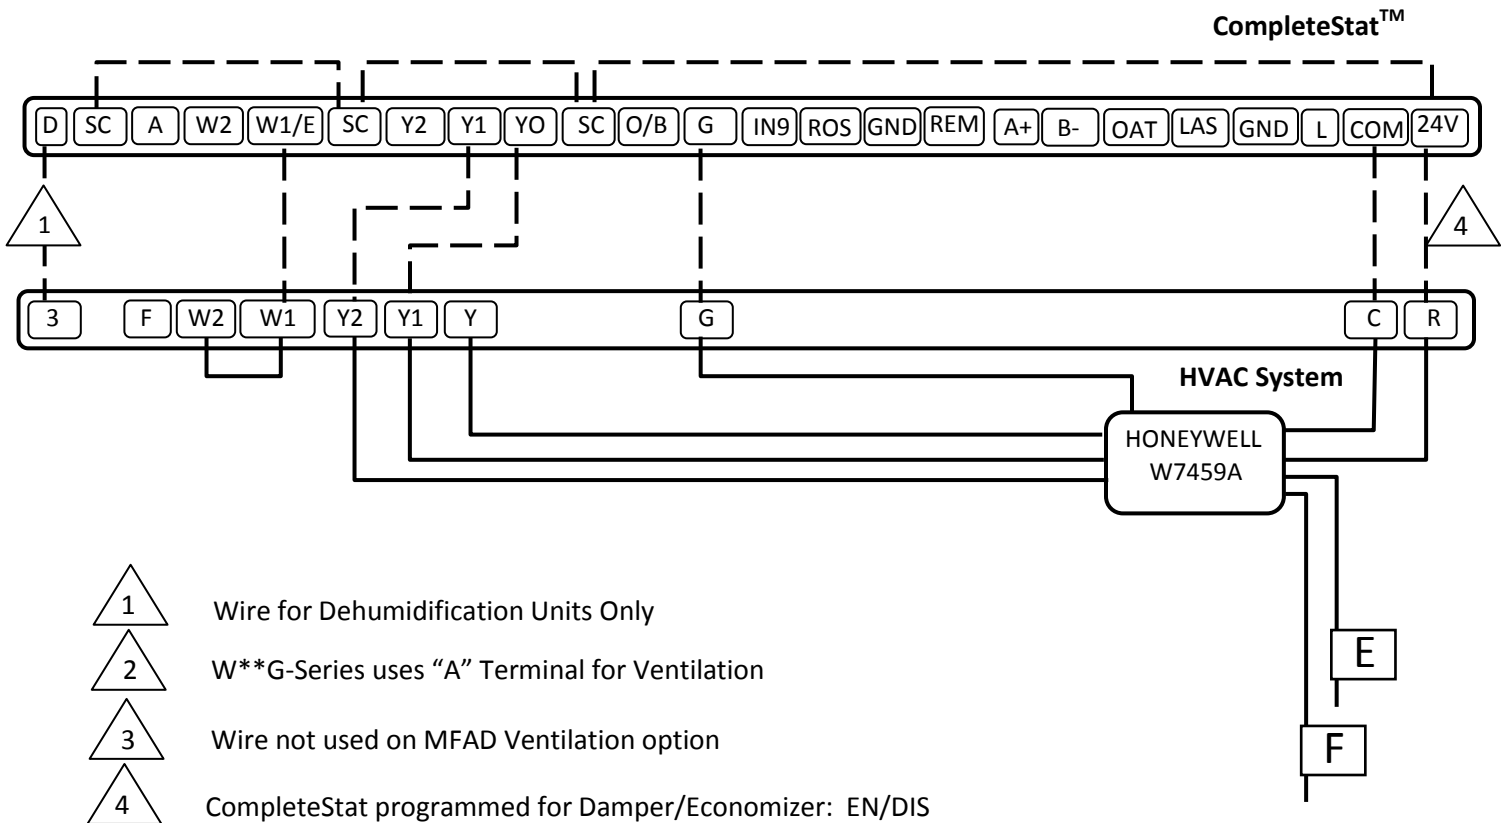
CompleteStat™

D SC A W2 W1/E SC Y2 Y1 YO SC O/B G IN9 ROS GND REM A+ B- OAT LAS GND L COM 24V

1

4

3 F W2 W1 Y2 Y1 Y G C R

HVAC System

HONEYWELL W7459A

E

F

1 Wire for Dehumidification Units Only

2 W**G-Series uses "A" Terminal for Ventilation

3 Wire not used on MFAD Ventilation option

4 CompleteStat programmed for Damper/Economizer: EN/DIS